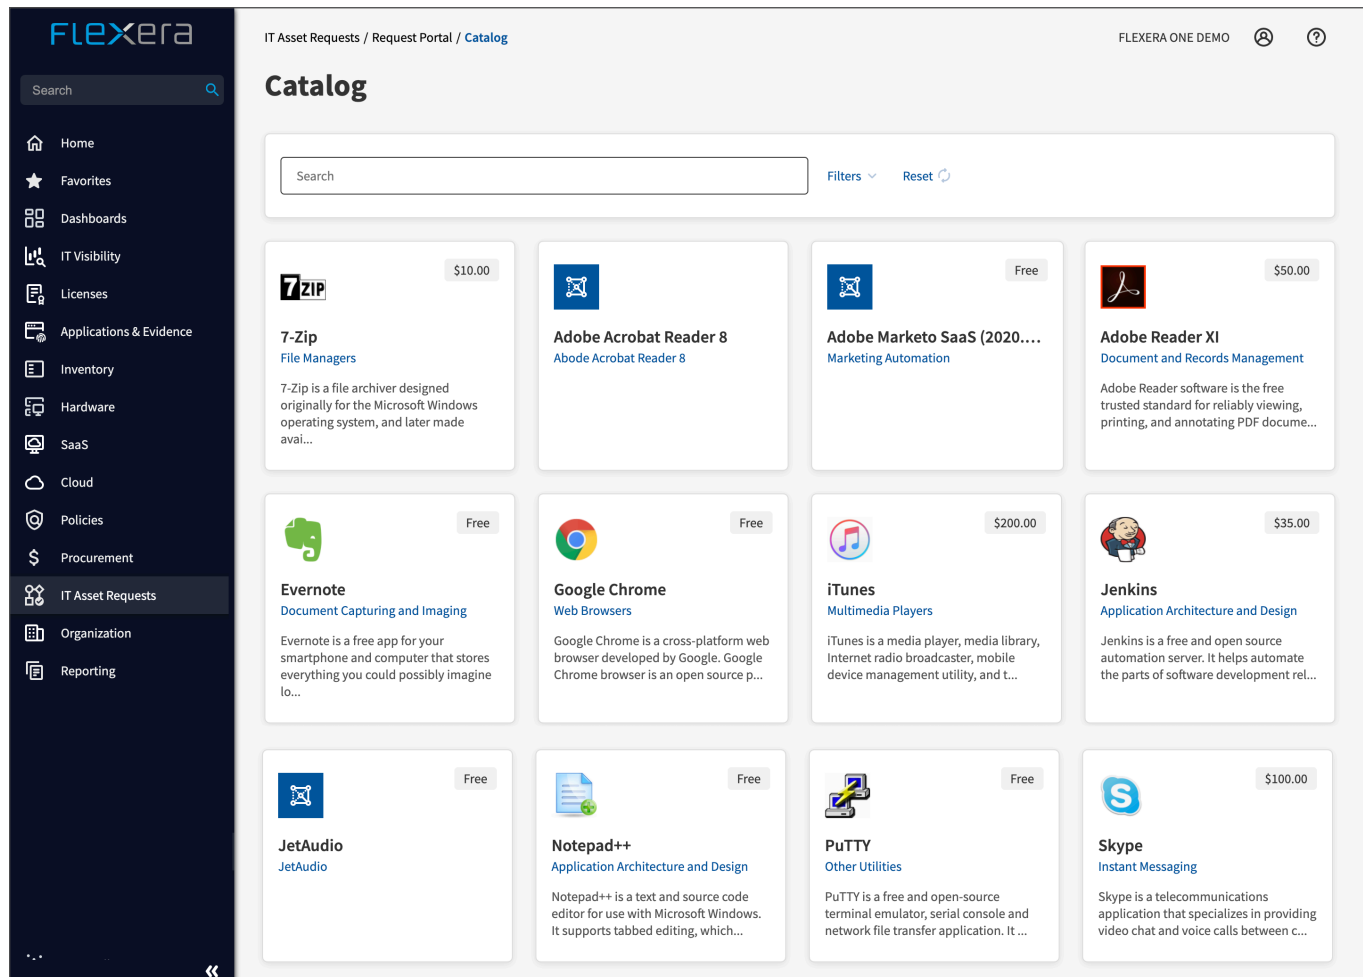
FLEXERA

Search

Home
Favorites
Dashboards
IT Visibility
Licenses
Applications & Evidence
Inventory
Hardware
SaaS
Cloud
Policies
Procurement
IT Asset Requests
Organization
Reporting

IT Asset Requests / Request Portal / Catalog

FLEXERA ONE DEMO

Catalog

Search

Filters

Reset

7ZIP

$10.00

7-Zip
File Managers
7-Zip is a file archiver designed originally for the Microsoft Windows operating system, and later made avai...

Adobe Acrobat Reader 8
Abode Acrobat Reader 8

Free

Adobe Marketo SaaS (2020....
Marketing Automation

$50.00

Adobe Reader XI
Document and Records Management
Adobe Reader software is the free trusted standard for reliably viewing, printing, and annotating PDF docume...

Free

Evernote
Document Capturing and Imaging
Evernote is a free app for your smartphone and computer that stores everything you could possibly imagine lo...

Free

Google Chrome
Web Browsers
Google Chrome is a cross-platform web browser developed by Google. Google Chrome browser is an open source p...

$200.00

iTunes
Multimedia Players
iTunes is a media player, media library, Internet radio broadcaster, mobile device management utility, and t...

$35.00

Jenkins
Application Architecture and Design
Jenkins is a free and open source automation server. It helps automate the parts of software development rel...

Free

JetAudio
JetAudio

Free

Notepad++
Application Architecture and Design
Notepad++ is a text and source code editor for use with Microsoft Windows. It supports tabbed editing, which...

Free

PuTTY
Other Utilities
PuTTY is a free and open-source terminal emulator, serial console and network file transfer application. It ...

$100.00

Skype
Instant Messaging
Skype is a telecommunications application that specializes in providing video chat and voice calls between c...